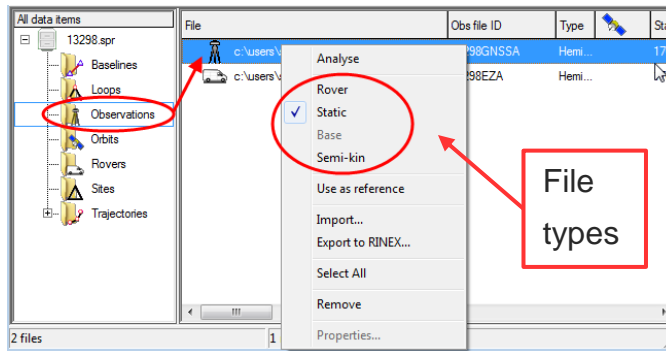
All data items
13298.spr
Baselines
Loops
Observations
Orbits
Rovers
Sites
Trajectories

| File | Obs file ID | Type | | Sta |
|---|---|---|---|---|
| c:\users\ | 298GNSSA | Hemi... | | 17 |
| c:\users\ | 298EZA | Hemi... | | |

Analyse
Rover
✓ Static
Base
Semi-kin
Use as reference
Import...
Export to RINEX...
Select All
Remove
Properties...

File types

2 files
1